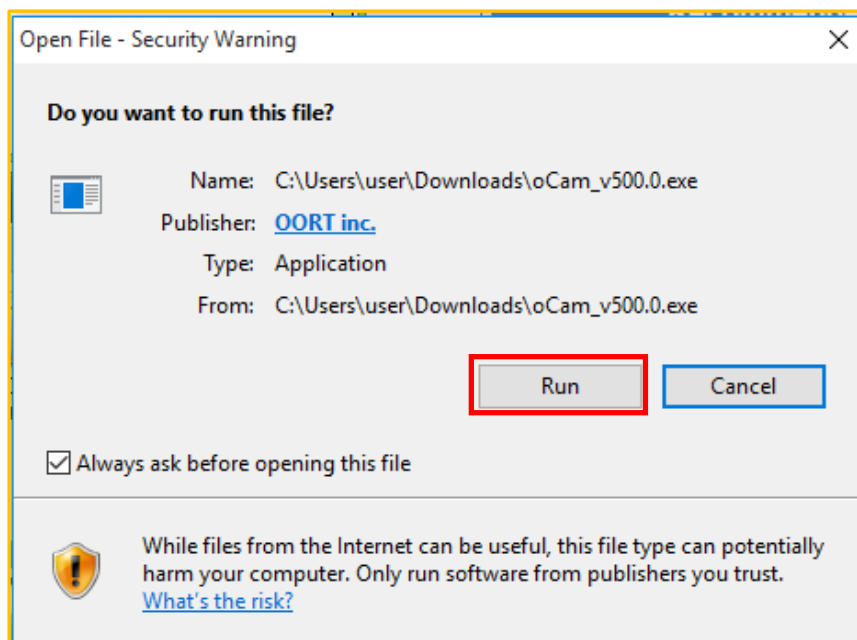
Open File - Security Warning

Do you want to run this file?

Name: C:\Users\user\Downloads\oCam_v500.0.exe

Publisher: OORT inc.

Type: Application

From: C:\Users\user\Downloads\oCam_v500.0.exe

Run

Cancel

Always ask before opening this file

While files from the Internet can be useful, this file type can potentially harm your computer. Only run software from publishers you trust. What's the risk?